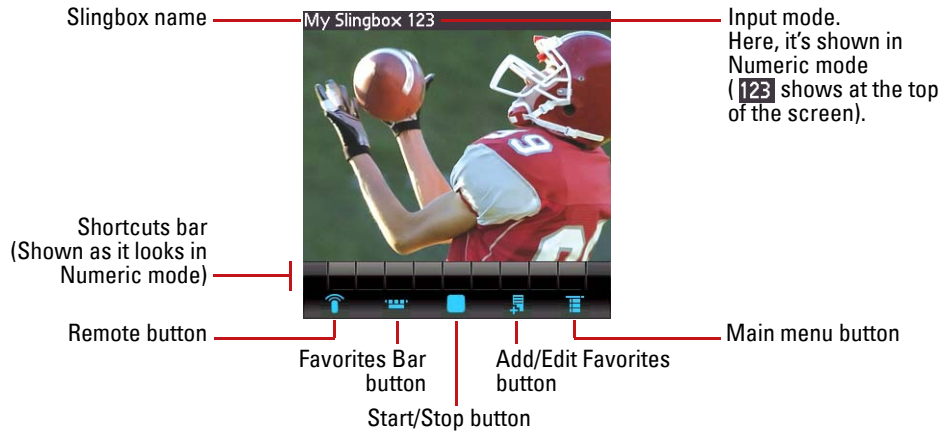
Slingbox name

My Slingbox 123

Input mode. Here, it's shown in Numeric mode ( 123 shows at the top of the screen).

Shortcuts bar (Shown as it looks in Numeric mode)

Remote button

Favorites Bar button

Start/Stop button

Add/Edit Favorites button

Main menu button